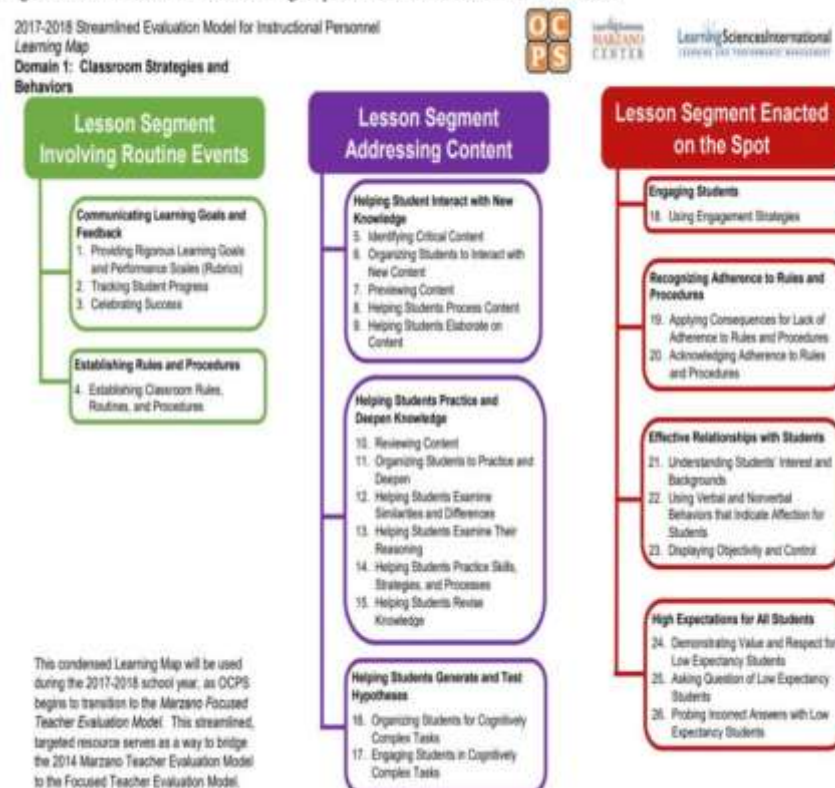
2017-2018 Streamlined Evaluation Model for Instructional Personnel
Learning Map
Domain 1: Classroom Strategies and Behaviors

OC
PS

MARZANO CENTER

LearningSciencesInternational

Lesson Segment Involving Routine Events

Communicating Learning Goals and Feedback
1. Providing Rigorous Learning Goals and Performance Scales (Rubrics)
2. Tracking Student Progress
3. Celebrating Success

Establishing Rules and Procedures
4. Establishing Classroom Rules, Routines, and Procedures

This condensed Learning Map will be used during the 2017-2018 school year, as OCPS begins to transition to the Marzano Focused Teacher Evaluation Model. This streamlined, targeted resource serves as a way to bridge the 2014 Marzano Teacher Evaluation Model to the Focused Teacher Evaluation Model.

Lesson Segment Addressing Content

Helping Student Interact with New Knowledge
5. Identifying Critical Content
6. Organizing Students to Interact with New Content
7. Previewing Content
8. Helping Students Process Content
9. Helping Students Elaborate on Content

Helping Students Practice and Deepen Knowledge
10. Reviewing Content
11. Organizing Students to Practice and Deepen
12. Helping Students Examine Similarities and Differences
13. Helping Students Examine Their Reasoning
14. Helping Students Practice Skills, Strategies, and Processes
15. Helping Students Revise Knowledge

Helping Students Generate and Test Hypotheses
16. Organizing Students for Cognitively Complex Tasks
17. Engaging Students in Cognitively Complex Tasks

Lesson Segment Enacted on the Spot

Engaging Students
18. Using Engagement Strategies

Recognizing Adherence to Rules and Procedures
19. Applying Consequences for Lack of Adherence to Rules and Procedures
20. Acknowledging Adherence to Rules and Procedures

Effective Relationships with Students
21. Understanding Students' Interest and Backgrounds
22. Using Verbal and Nonverbal Behaviors that Indicate Affection for Students
23. Displaying Objectivity and Control

High Expectations for All Students
24. Demonstrating Value and Respect for Low Expectancy Students
25. Asking Question of Low Expectancy Students
26. Probing Incorrect Answers with Low Expectancy Students